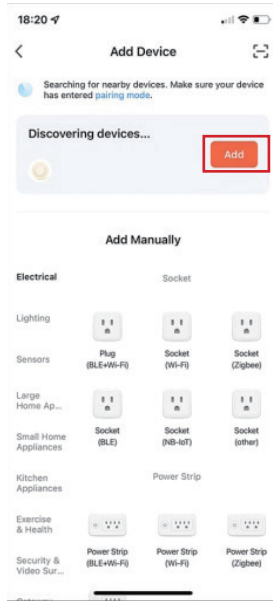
18:20

<

Add Device

Searching for nearby devices. Make sure your device has entered pairing mode.

Discovering devices...

Add

Add Manually

Electrical

Socket

Lighting

Sensors

Plug (BLE+Wi-Fi)

Socket (Wi-Fi)

Socket (Zigbee)

Large Home Ap...

Small Home Appliances

Socket (BLE)

Socket (NB-IoT)

Socket (other)

Kitchen Appliances

Power Strip

Exercise & Health

Security & Video Sur...

Power Strip (BLE+Wi-Fi)

Power Strip (Wi-Fi)

Power Strip (Zigbee)

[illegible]